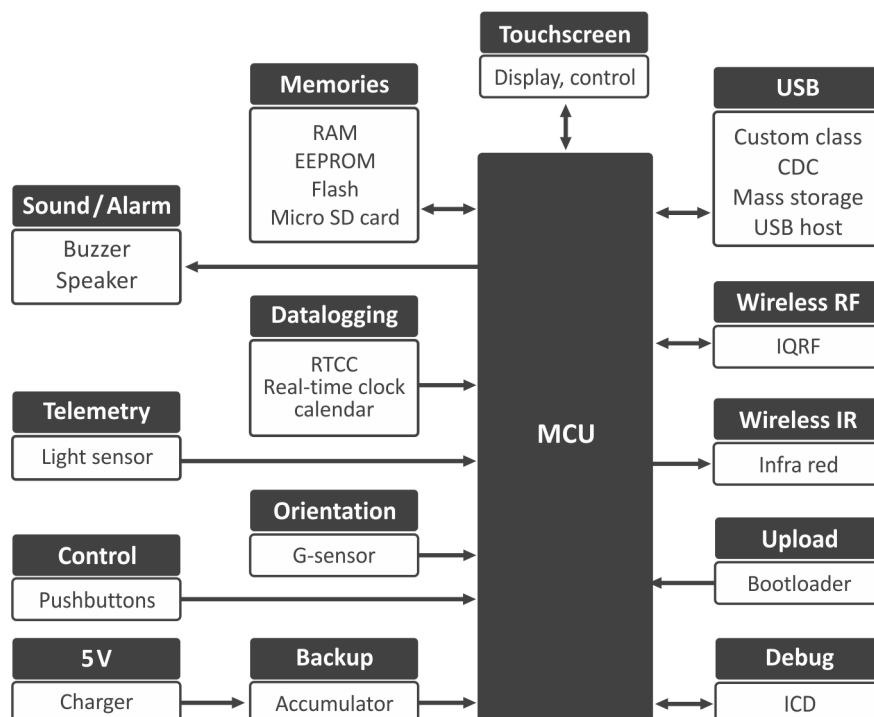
Touchscreen
Display, control

Memories
RAM
EEPROM
Flash
Micro SD card

USB
Custom class
CDC
Mass storage
USB host

Sound / Alarm
Buzzer
Speaker

Datalogging
RTCC
Real-time clock calendar

Wireless RF
IQRF

Telemetry
Light sensor

MCU

Wireless IR
Infra red

Orientation
G-sensor

Control
Pushbuttons

Upload
Bootloader

5V
Charger

Backup
Accumulator

Debug
ICD